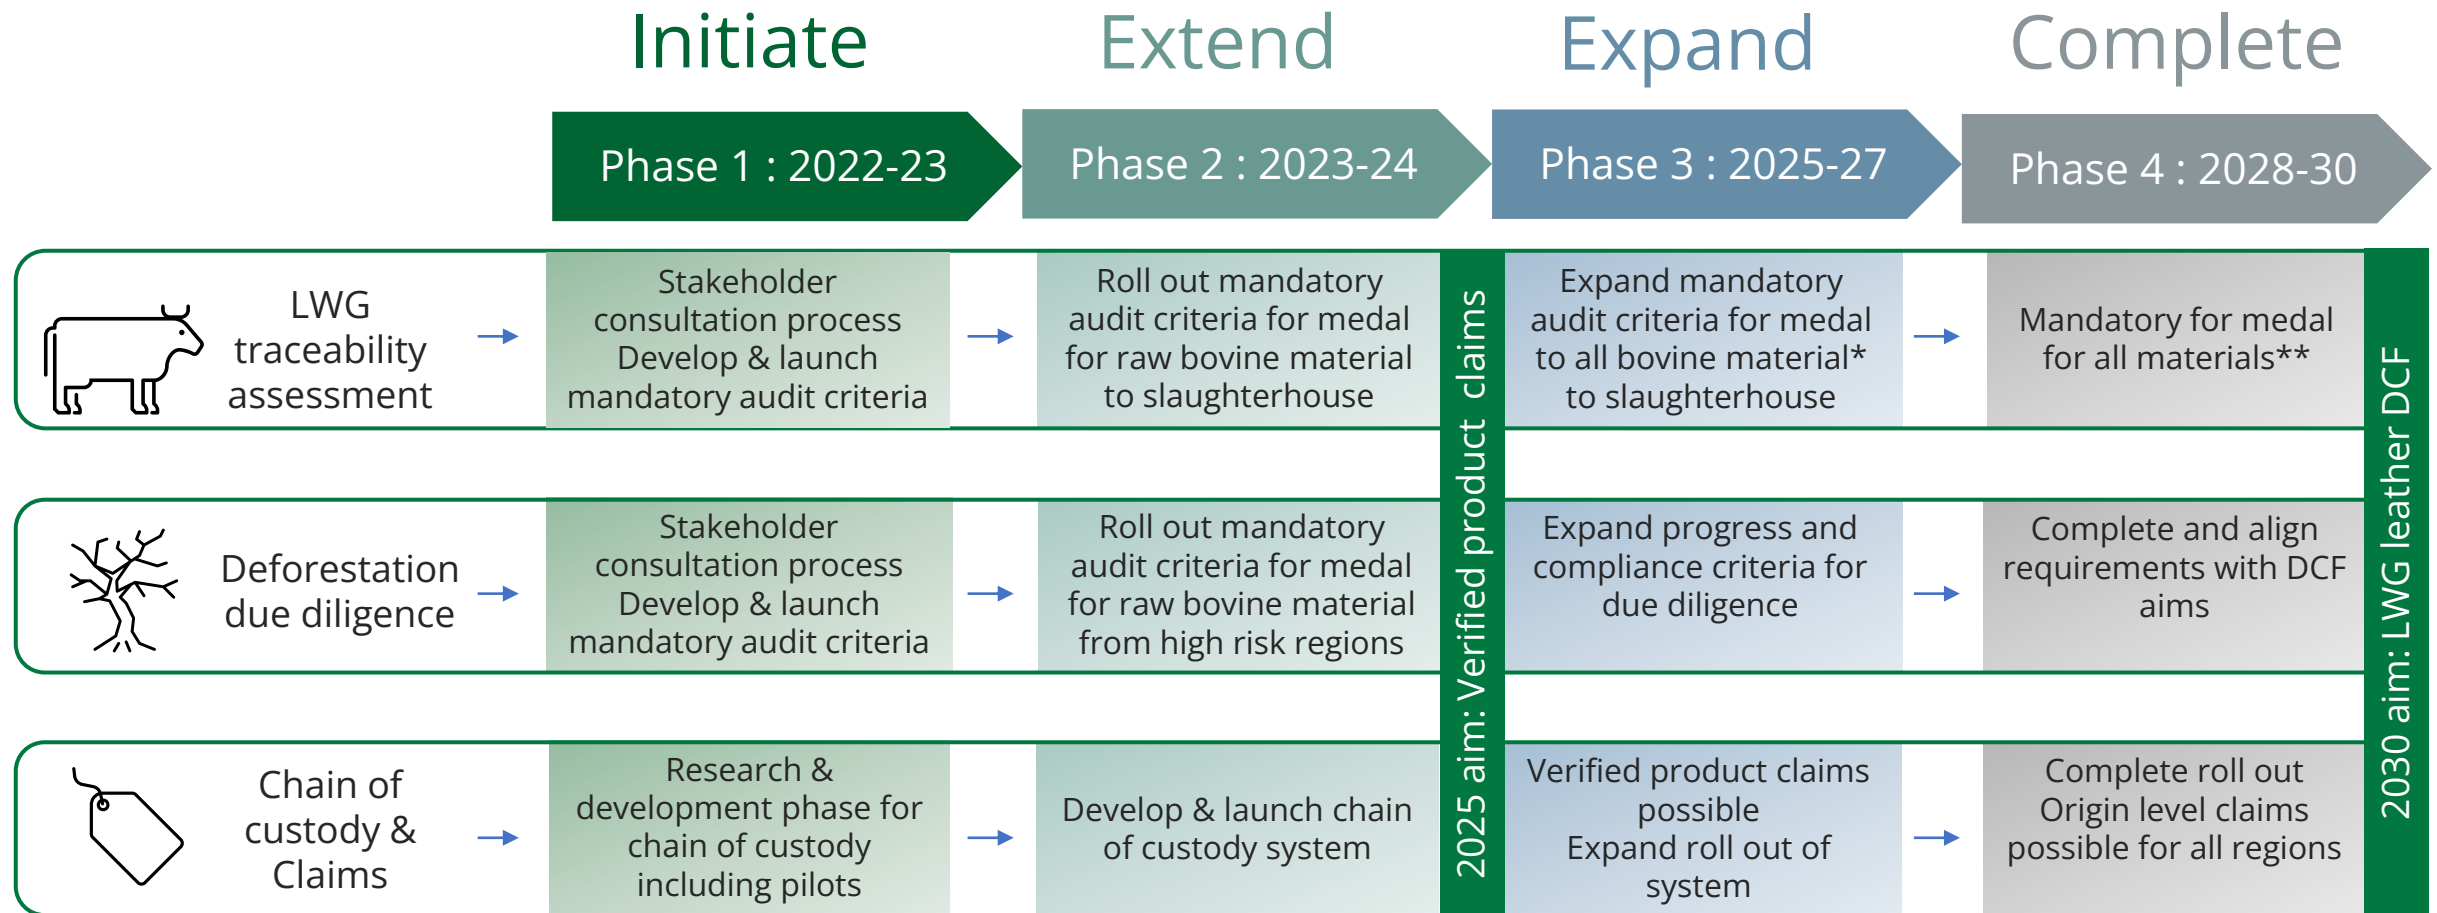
Initiate

Extend

Expand

Complete

Phase 1 : 2022-23

Phase 2 : 2023-24

Phase 3 : 2025-27

Phase 4 : 2028-30

LWG traceability assessment

Stakeholder consultation process Develop & launch mandatory audit criteria

Roll out mandatory audit criteria for medal for raw bovine material to slaughterhouse

Expand mandatory audit criteria for medal to all bovine material* to slaughterhouse

Mandatory for medal for all materials**

Deforestation due diligence

Stakeholder consultation process Develop & launch mandatory audit criteria

Roll out mandatory audit criteria for medal for raw bovine material from high risk regions

Expand progress and compliance criteria for due diligence

Complete and align requirements with DCF aims

Chain of custody & Claims

Research & development phase for chain of custody including pilots

Develop & launch chain of custody system

Verified product claims possible Expand roll out of system

Complete roll out Origin level claims possible for all regions

2025 aim: Verified product claims

2030 aim: LWG leather DCF